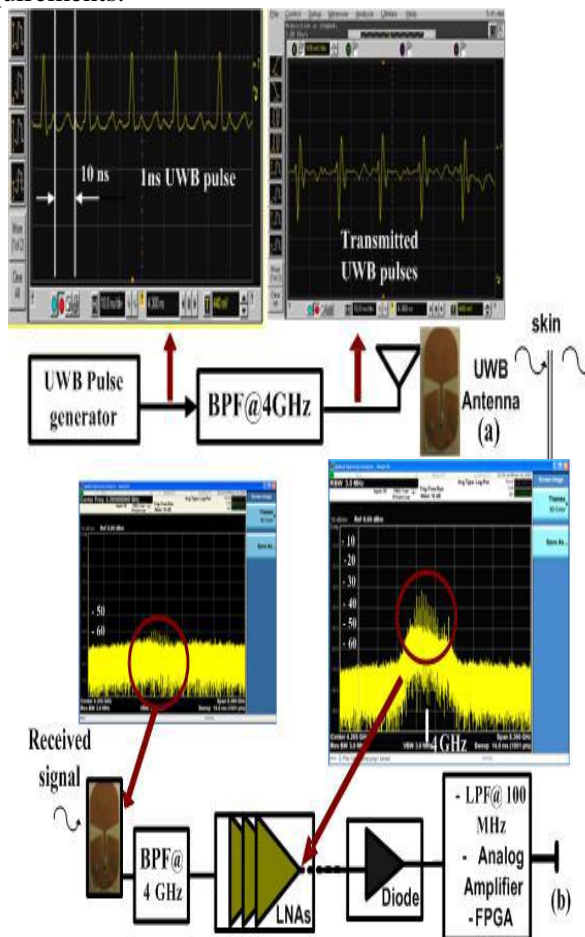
10 ns

1ns UWB pulse

Transmitted UWB pulses

skin

UWB Pulse generator

BPF@4GHz

UWB Antenna

(a)

- 50
- 60

- 10
- 20
- 30
- 40
- 50
- 60

4GHz

Received signal

BPF@ 4 GHz

LNAs

Diode

- LPF@ 100 MHz
- Analog Amplifier
-FPGA

(b)